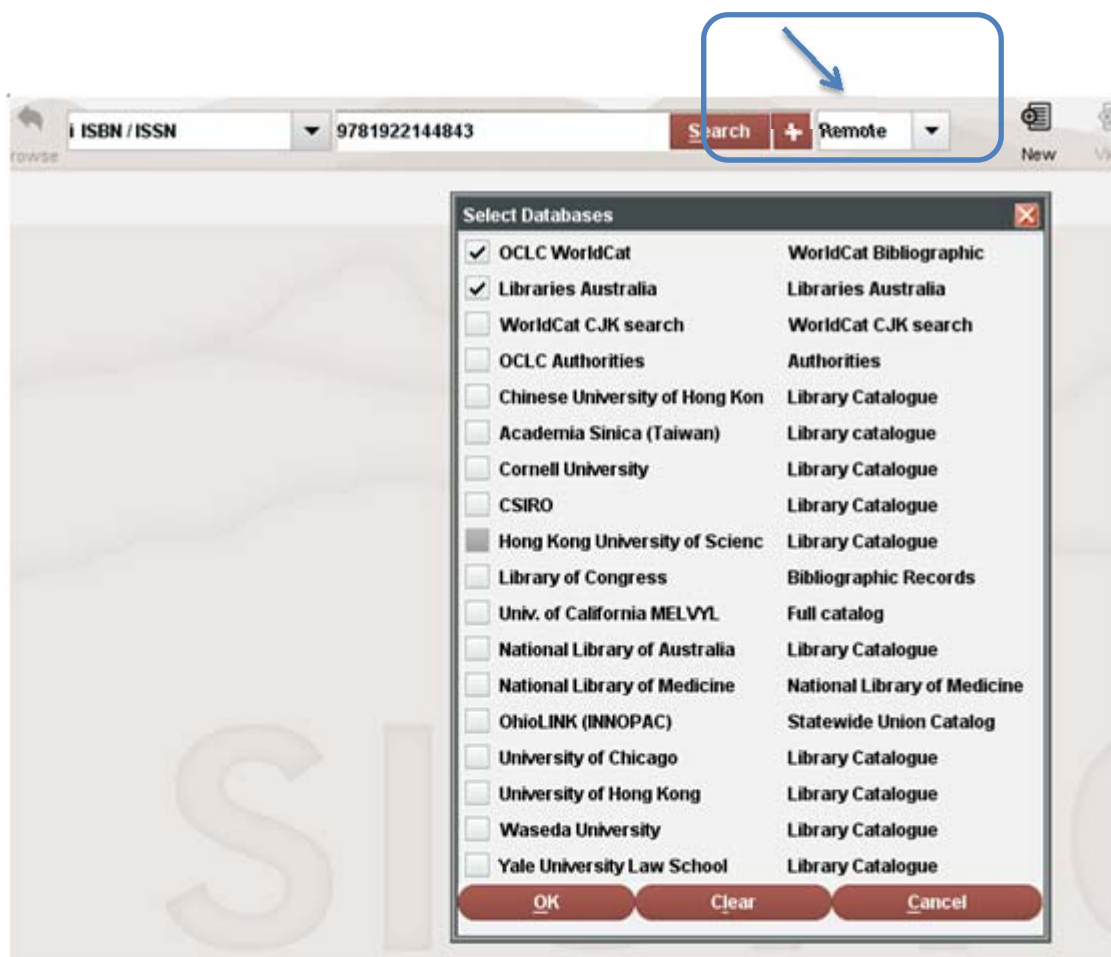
rowse i ISBN / ISSN 9781922144843 Search + Remote New

Select Databases

| | |
|---|---|
| OCLC WorldCat | WorldCat Bibliographic |
| Libraries Australia | Libraries Australia |
| WorldCat CJK search | WorldCat CJK search |
| OCLC Authorities | Authorities |
| Chinese University of Hong Kon | Library Catalogue |
| Academia Sinica (Taiwan) | Library catalogue |
| Cornell University | Library Catalogue |
| CSIRO | Library Catalogue |
| Hong Kong University of Scienc | Library Catalogue |
| Library of Congress | Bibliographic Records |
| Univ. of California MELVYL | Full catalog |
| National Library of Australia | Library Catalogue |
| National Library of Medicine | National Library of Medicine |
| OhioLINK (INNOPAC) | Statewide Union Catalog |
| University of Chicago | Library Catalogue |
| University of Hong Kong | Library Catalogue |
| Waseda University | Library Catalogue |
| Yale University Law School | Library Catalogue |

OK Clear Cancel